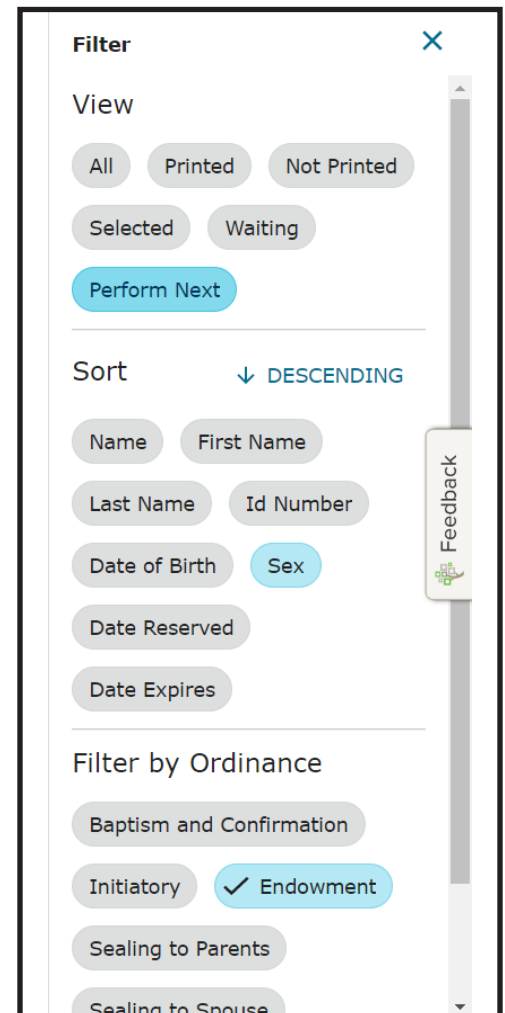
Filter

View

All Printed Not Printed

Selected Waiting

Perform Next

Sort ↓ DESCENDING

Name First Name

Last Name Id Number

Date of Birth Sex

Date Reserved

Date Expires

Filter by Ordinance

Baptism and Confirmation

Initiatory ✓ Endowment

Sealing to Parents

Sealing to Spouse

Feedback